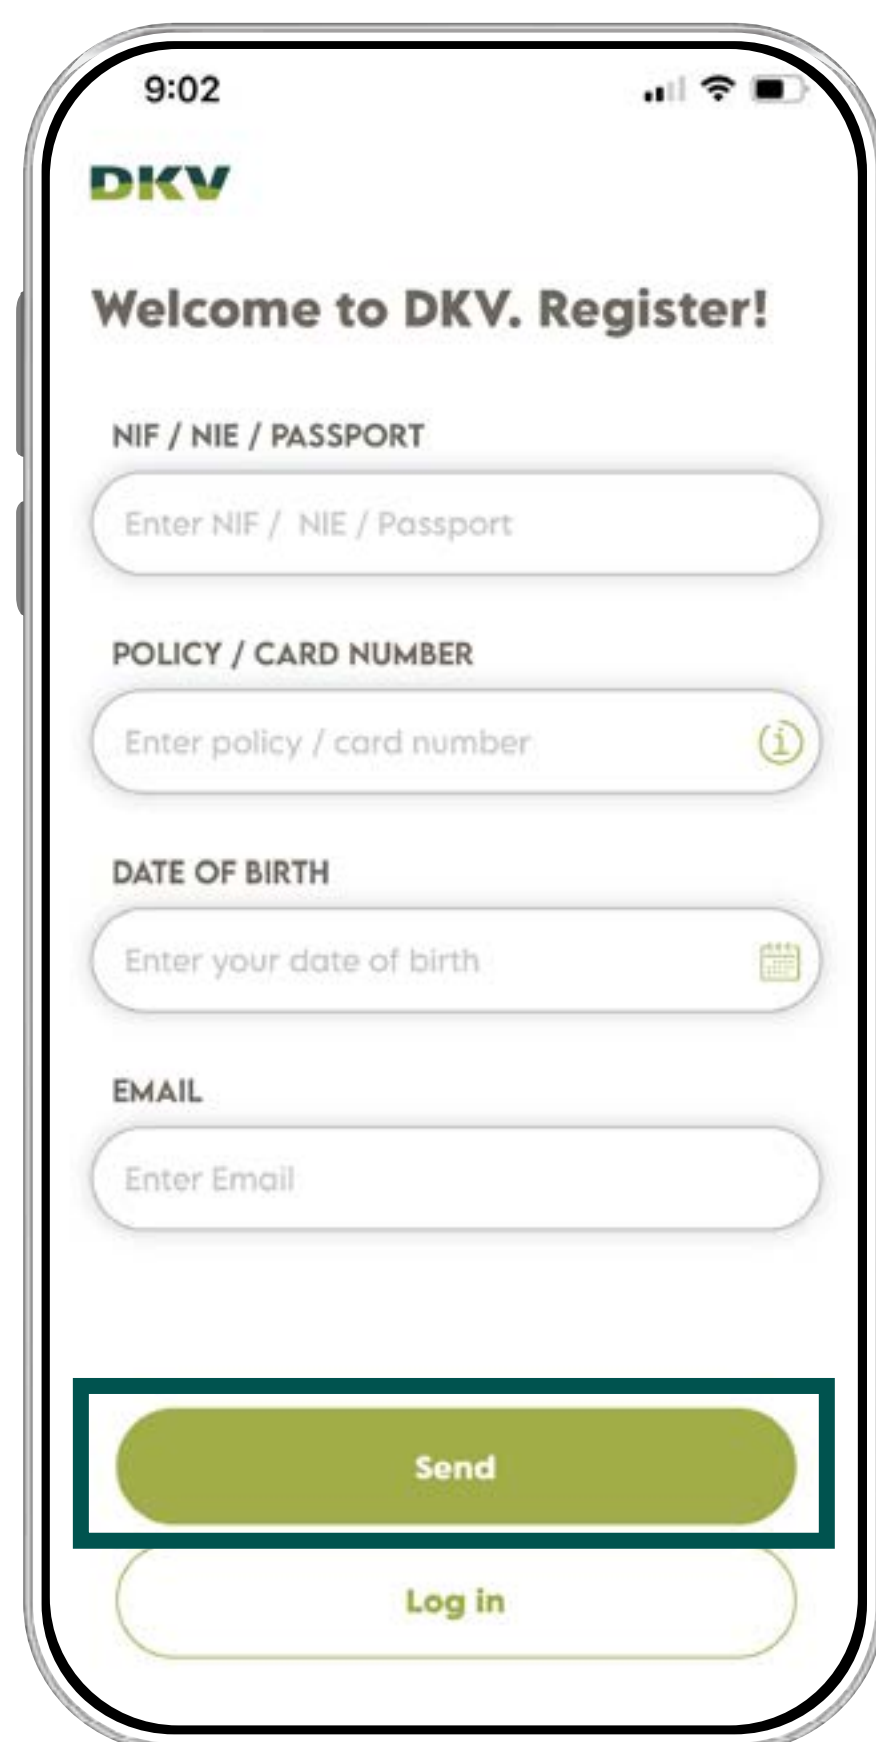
9:02

DKV

Welcome to DKV. Register!

NIF / NIE / PASSPORT

Enter NIF / NIE / Passport

POLICY / CARD NUMBER

Enter policy / card number

DATE OF BIRTH

Enter your date of birth

EMAIL

Enter Email

Send

Log in